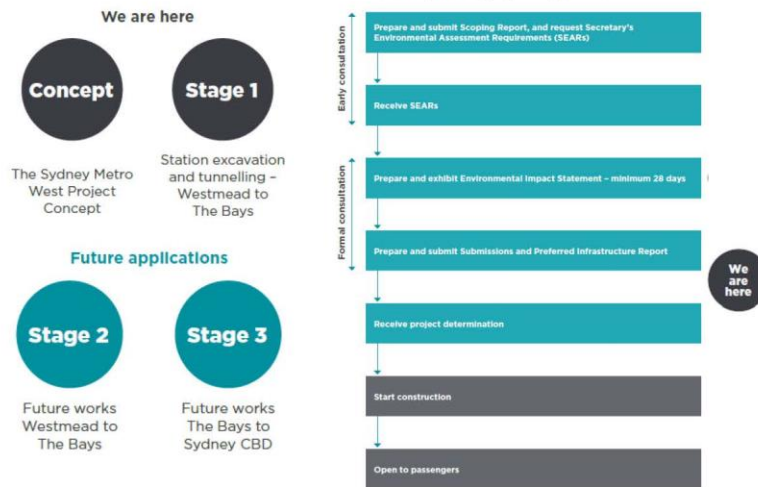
We are here

Concept

The Sydney Metro West Project Concept

Stage 1

Station excavation and tunnelling – Westmead to The Bays

Future applications

Stage 2

Future works Westmead to The Bays

Stage 3

Future works The Bays to Sydney CBD

Early consultation

Formal consultation

Prepare and submit Scoping Report, and request Secretary's Environmental Assessment Requirements (SEARs)

Receive SEARs

Prepare and exhibit Environmental Impact Statement – minimum 28 days

Prepare and submit Submissions and Preferred Infrastructure Report

We are here

Receive project determination

Start construction

Open to passengers